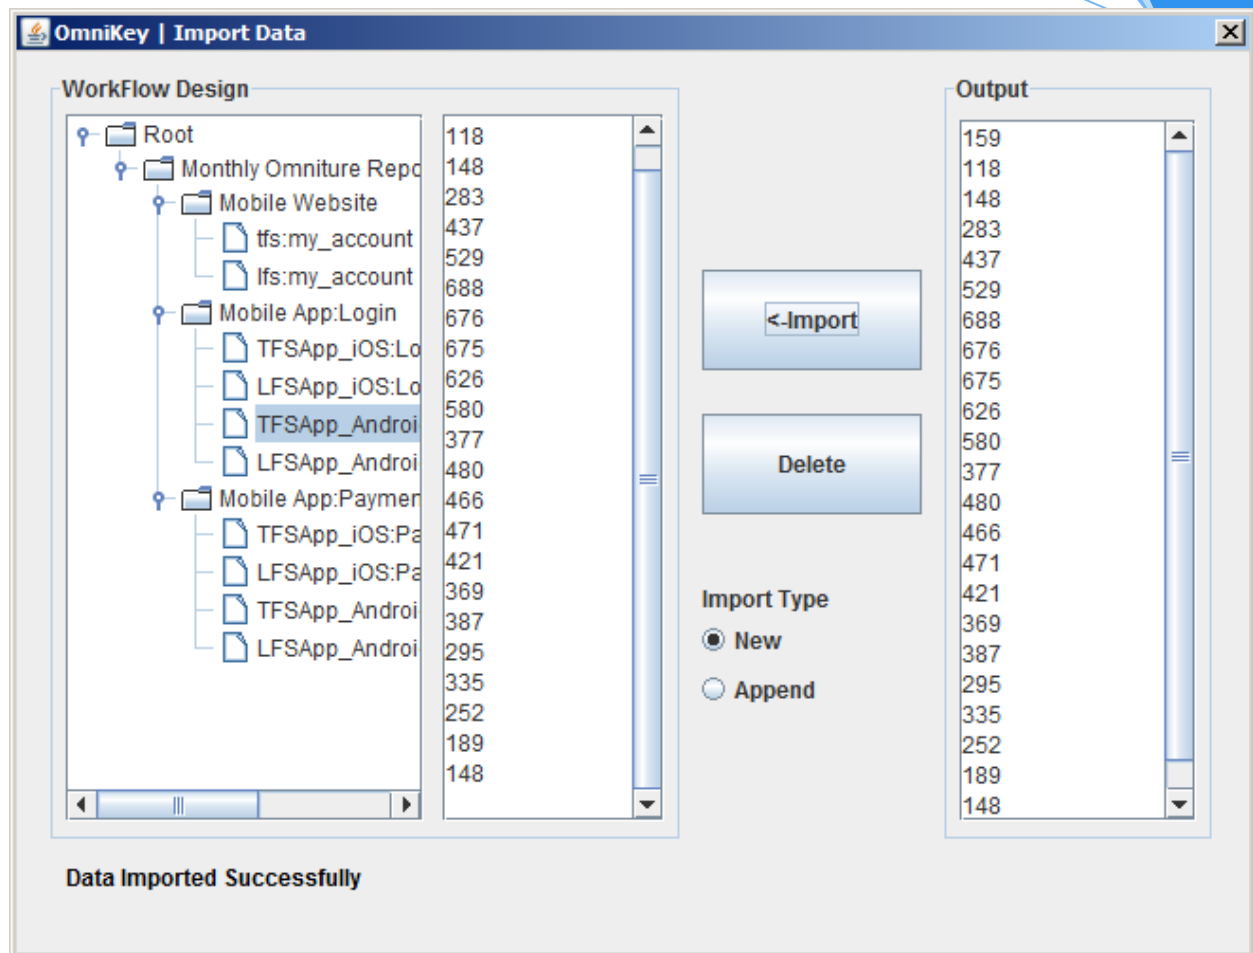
OmniKey | Import Data

WorkFlow Design

Root
Monthly Omniture Repo
Mobile Website
tfs:my_account
lfs:my_account
Mobile App:Login
TFSApp_iOS:Lo
LFSApp_iOS:Lo
TFSApp_Androi
LFSApp_Androi
Mobile App:Paymen
TFSApp_iOS:Pa
LFSApp_iOS:Pa
TFSApp_Androi
LFSApp_Androi

118
148
283
437
529
688
676
675
626
580
377
480
466
471
421
369
387
295
335
252
189
148

<-Import

Delete

Import Type
New
Append

Output

159
118
148
283
437
529
688
676
675
626
580
377
480
466
471
421
369
387
295
335
252
189
148

Data Imported Successfully